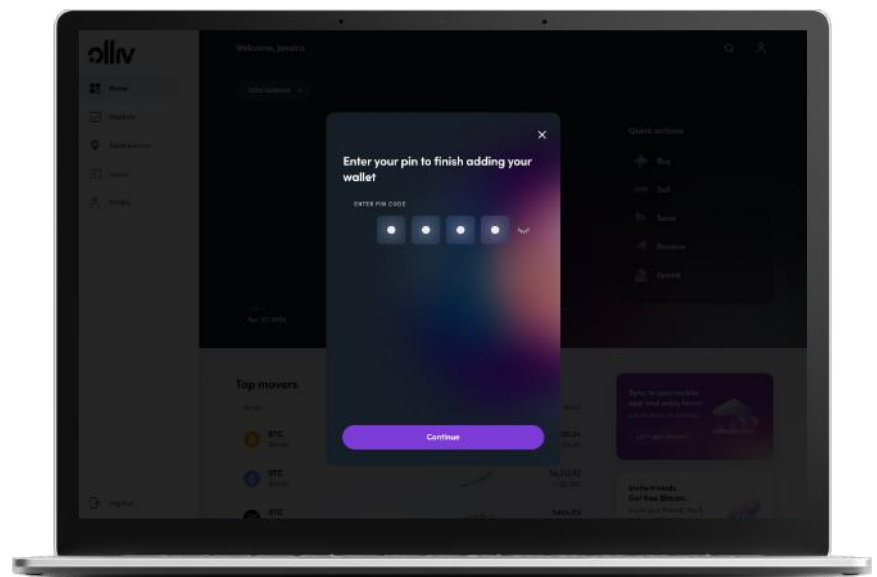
olliv

Home

Markets

Send/receive

Learn

Profile

Log out

Welcome, Jessica

Total balance

Apr 21, 2021

Quick actions

Buy

Sell

Send

Receive

Spend

Top movers

BTC

Bitcoin

BTC

Bitcoin

BTC

Invite friends.
Get free Bitcoin.

×

Enter your pin to finish adding your wallet

ENTER PIN CODE

Continue